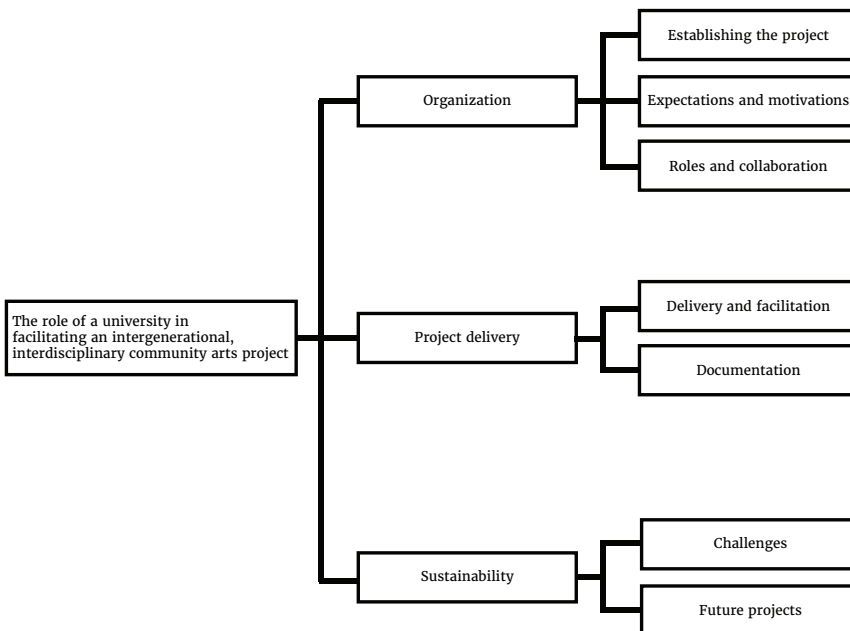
The role of a university in facilitating an intergenerational, interdisciplinary community arts project

Organization

Establishing the project

Expectations and motivations

Roles and collaboration

Project delivery

Delivery and facilitation

Documentation

Sustainability

Challenges

Future projects